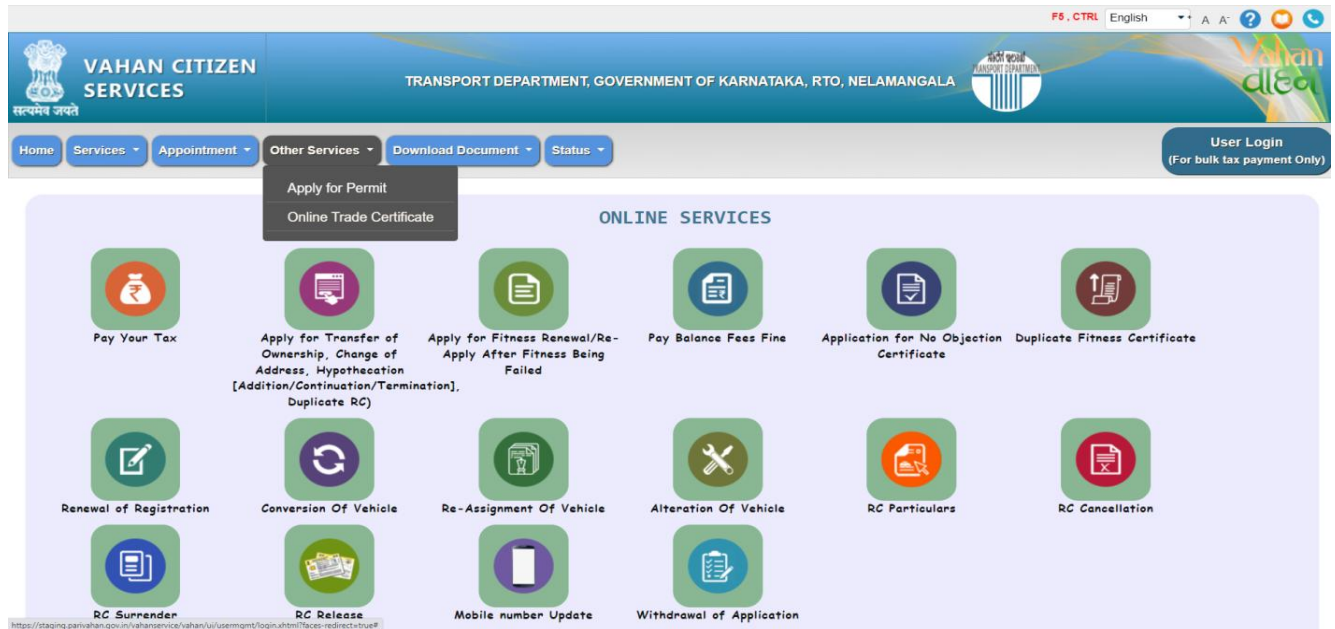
F5 , CTRL English A A

सत्यमेव जयते
VAHAN CITIZEN SERVICES

TRANSPORT DEPARTMENT, GOVERNMENT OF KARNATAKA, RTO, NELAMANGALA

TRANSPORT DEPARTMENT

Vahan

Home Services Appointment Other Services Download Document Status

User Login
(For bulk tax payment Only)

Apply for Permit
Online Trade Certificate

ONLINE SERVICES

Pay Your Tax

Apply for Transfer of Ownership, Change of Address, Hypothecation [Addition/Continuation/Termination], Duplicate RC)

Apply for Fitness Renewal/Re-Apply After Fitness Being Failed

Pay Balance Fees Fine

Application for No Objection Certificate

Duplicate Fitness Certificate

Renewal of Registration

Conversion Of Vehicle

Re-Assignment Of Vehicle

Alteration Of Vehicle

RC Particulars

RC Cancellation

RC Surrender

RC Release

Mobile number Update

Withdrawal of Application

https://staging.parivahan.gov.in/vahanservice/vahan/ui/usermgmt/login.xhtml?faces-redirect=true#